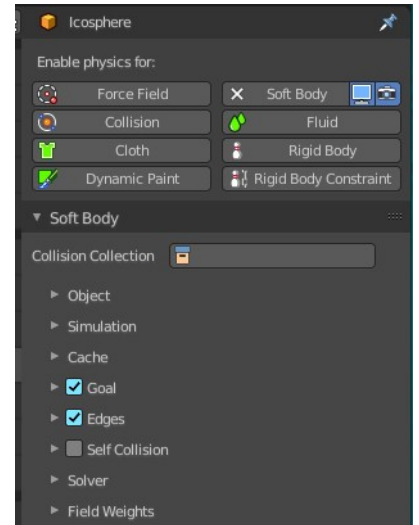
Icosphere

Enable physics for:

Force Field
× Soft Body
Collision
Fluid
Cloth
Rigid Body
Dynamic Paint
Rigid Body Constraint

▼ Soft Body

Collision Collection

► Object
► Simulation
► Cache
► Goal
► Edges
► Self Collision
► Solver
► Field Weights